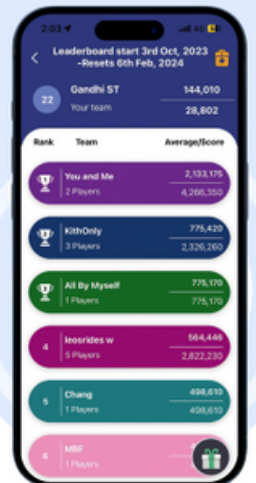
2:03

Leaderboard start 3rd Oct, 2023 -Resets 6th Feb, 2024

22 Gandhi ST 144,010
Your team 28,802

Rank Team Average/Score

You and Me 2,133,175
2 Players 4,266,350

KithOnly 775,420
3 Players 2,326,260

All By Myself 775,170
1 Players 775,170

4 leosrides w 564,446
5 Players 2,822,230

5 Chang 498,610
1 Players 498,610

6 MBF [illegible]
1 Players